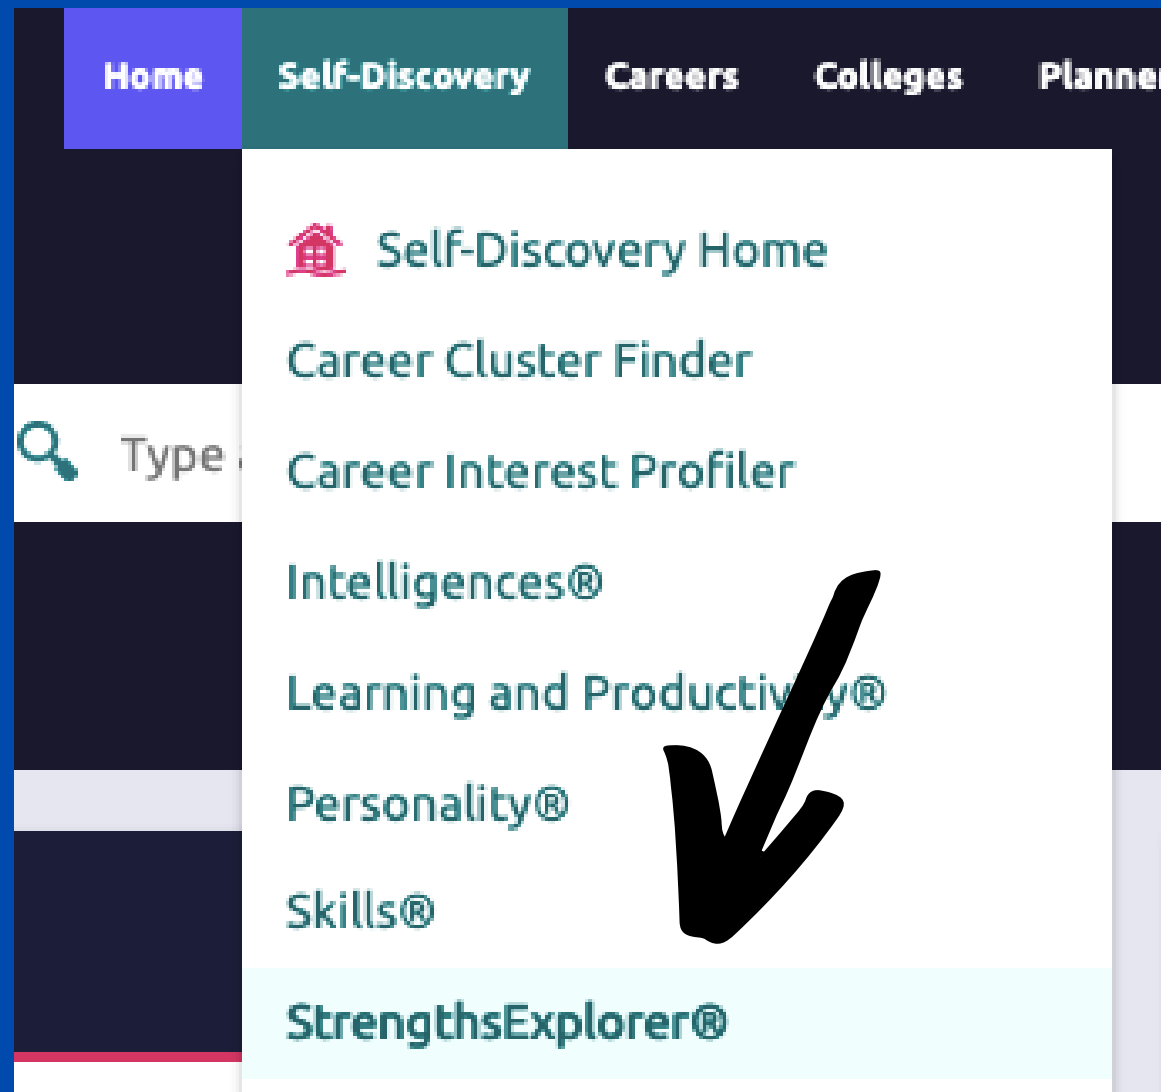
Home Self-Discovery Careers Colleges Planne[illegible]

Self-Discovery Home

Career Cluster Finder

Type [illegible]

Career Interest Profiler

Intelligences®

Learning and Productiv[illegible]y®

Personality®

Skills®

StrengthsExplorer®